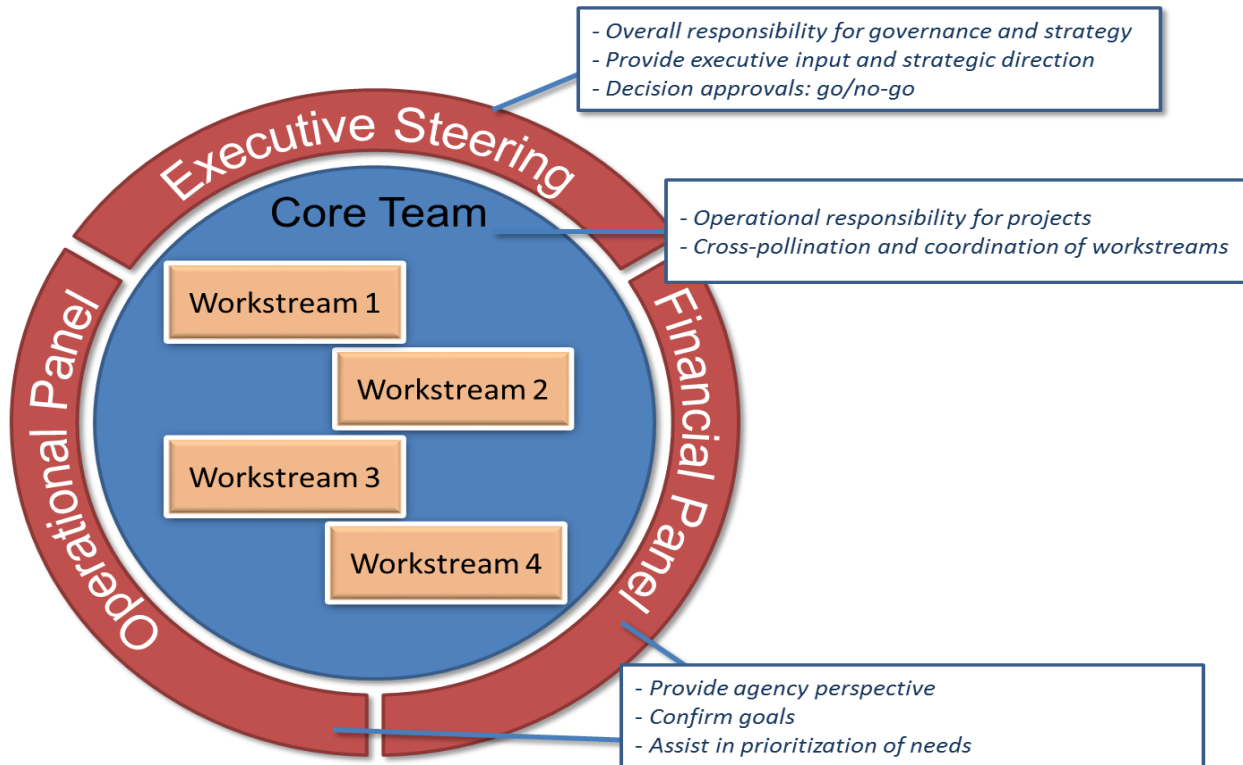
- Overall responsibility for governance and strategy
- Provide executive input and strategic direction
- Decision approvals: go/no-go

Executive Steering

Core Team

- Operational responsibility for projects
- Cross-pollination and coordination of workstreams

Workstream 1

Workstream 2

Workstream 3

Workstream 4

Operational Panel

Financial Panel

- Provide agency perspective
- Confirm goals
- Assist in prioritization of needs